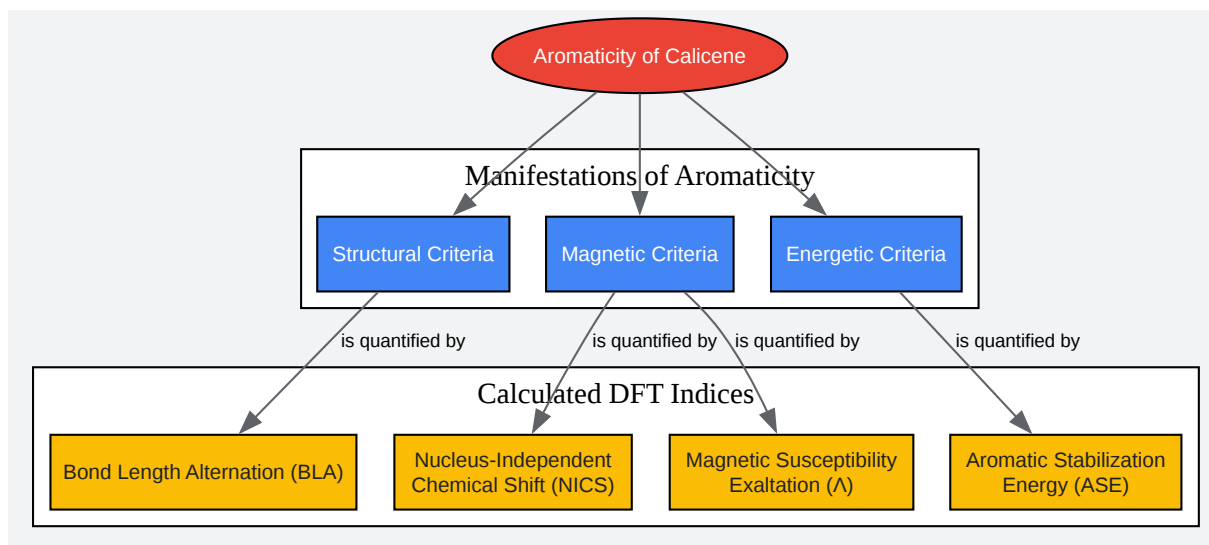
Aromaticity of Calicene

Manifestations of Aromaticity

Structural Criteria

Magnetic Criteria

Energetic Criteria

is quantified by

is quantified by

is quantified by

is quantified by

Calculated DFT Indices

Bond Length Alternation (BLA)

Nucleus-Independent Chemical Shift (NICS)

Magnetic Susceptibility Exaltation ($\Lambda$)

Aromatic Stabilization Energy (ASE)